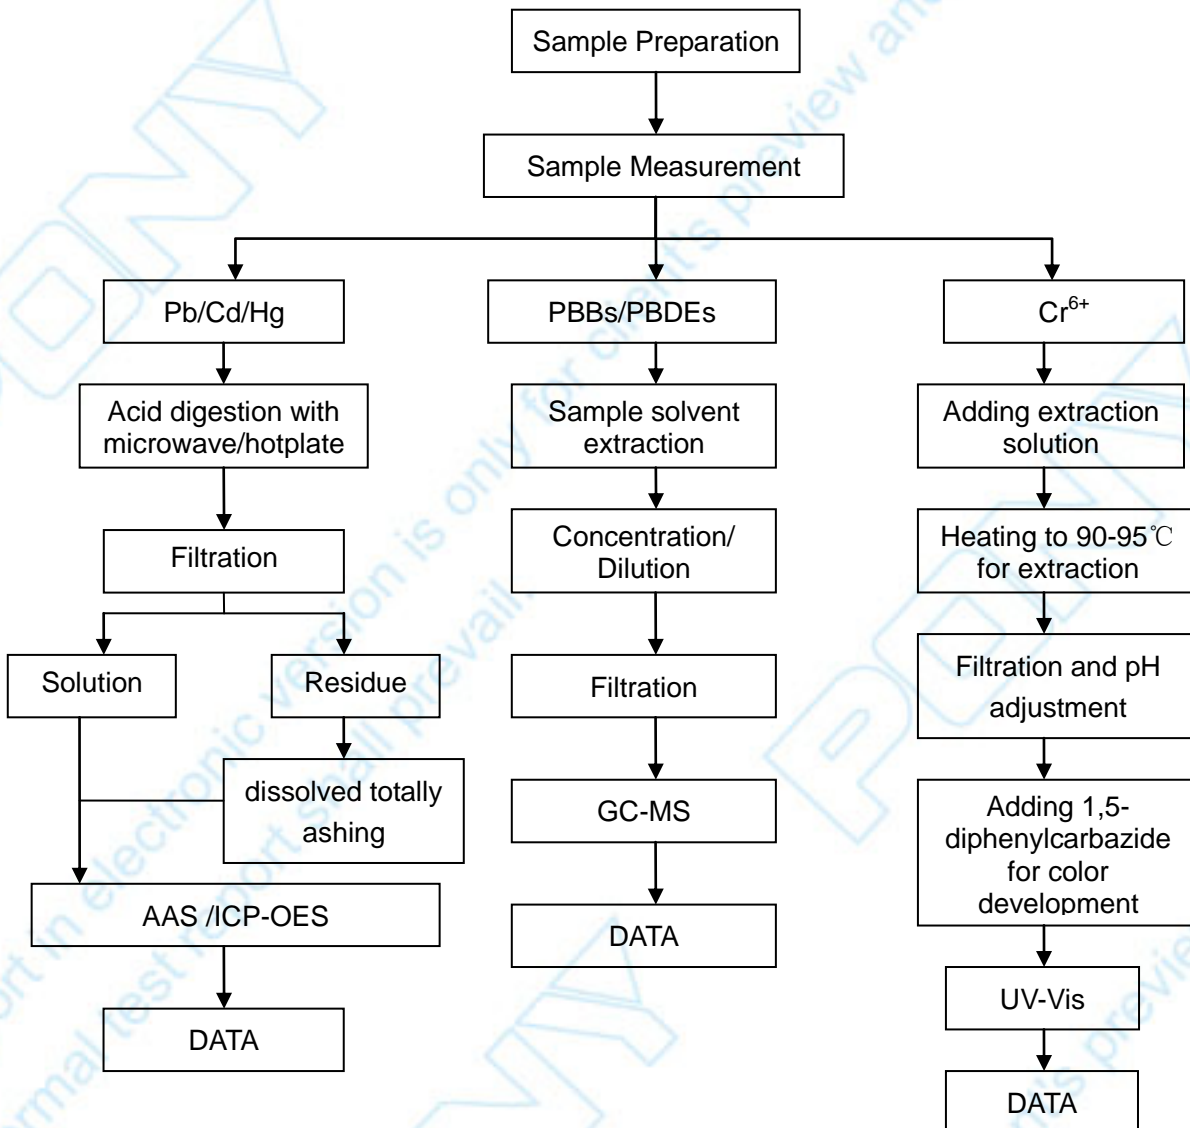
Sample Preparation

Sample Measurement

Pb/Cd/Hg

Acid digestion with microwave/hotplate

Filtration

Solution

Residue

dissolved totally ashing

AAS /ICP-OES

DATA

PBBs/PBDEs

Sample solvent extraction

Concentration/ Dilution

Filtration

GC-MS

DATA

$Cr^{6+}$

Adding extraction solution

Heating to 90-95℃ for extraction

Filtration and pH adjustment

Adding 1,5-diphenylcarbazide for color development

UV-Vis

DATA